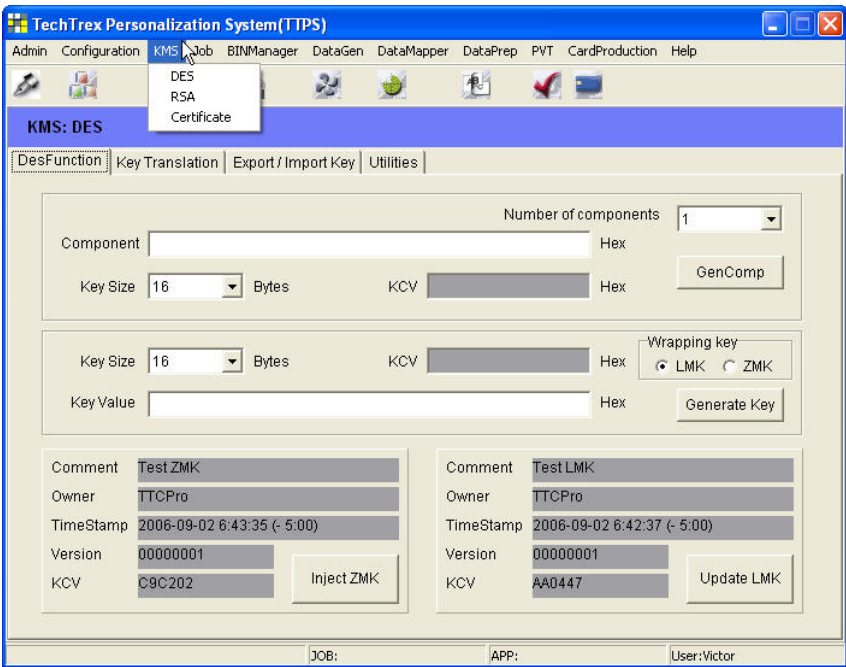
TechTrex Personalization System(TTPS)

Admin Configuration KMS Job BINManager DataGen DataMapper DataPrep PVT CardProduction Help

DES
RSA
Certificate

KMS: DES

DesFunction | Key Translation | Export / Import Key | Utilities

Number of components 1

Component Hex

Key Size 16 Bytes KCV Hex GenComp

Wrapping key
Key Size 16 Bytes KCV Hex LMK ZMK

Key Value Hex Generate Key

Comment Test ZMK
Owner TTCPro
TimeStamp 2006-09-02 6:43:35 (- 5:00)
Version 00000001
KCV C9C202
Inject ZMK

Comment Test LMK
Owner TTCPro
TimeStamp 2006-09-02 6:42:37 (- 5:00)
Version 00000001
KCV AA0447
Update LMK

JOB: APP: User:Victor